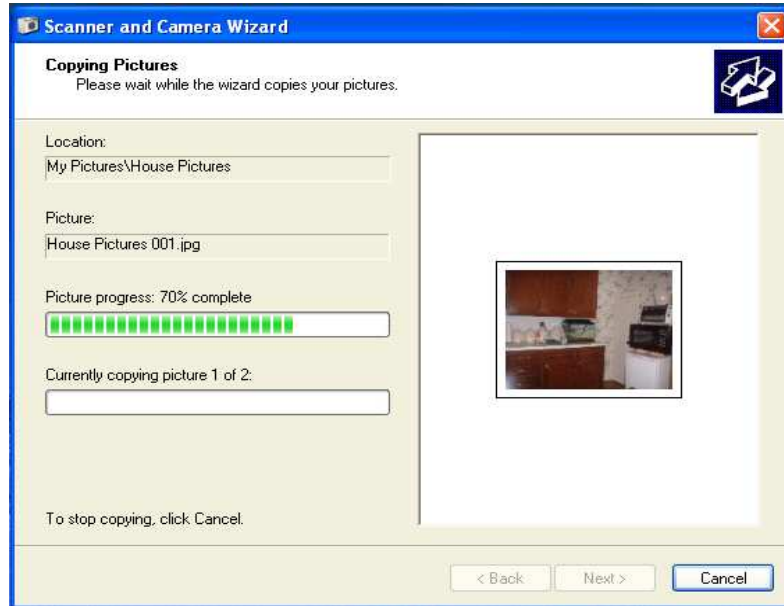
Scanner and Camera Wizard

Copying Pictures
Please wait while the wizard copies your pictures.

Location:
My Pictures\House Pictures

Picture:
House Pictures 001.jpg

Picture progress: 70% complete

Currently copying picture 1 of 2:

To stop copying, click Cancel.

< Back
Next >
Cancel